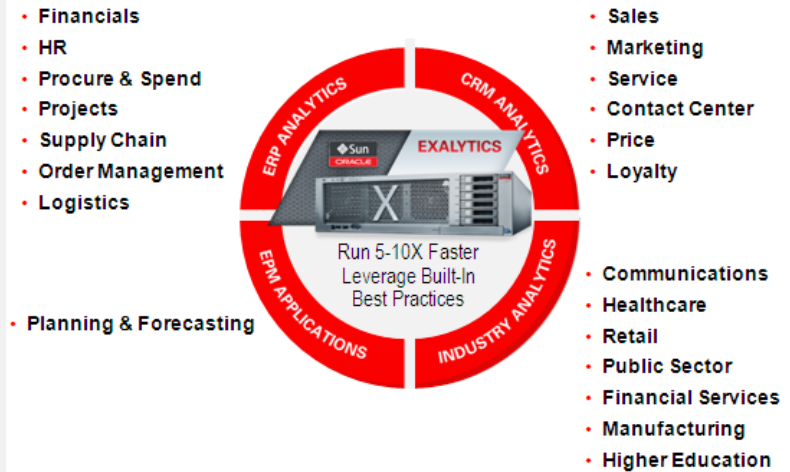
- Financials
- HR
- Procure & Spend
- Projects
- Supply Chain
- Order Management
- Logistics

- Sales
- Marketing
- Service
- Contact Center
- Price
- Loyalty

ERP ANALYTICS
CRM ANALYTICS
EPM APPLICATIONS
INDUSTRY ANALYTICS

Sun
ORACLE
EXALYTICS
X

Run 5-10X Faster
Leverage Built-In
Best Practices

- Planning & Forecasting

- Communications
- Healthcare
- Retail
- Public Sector
- Financial Services
- Manufacturing
- Higher Education